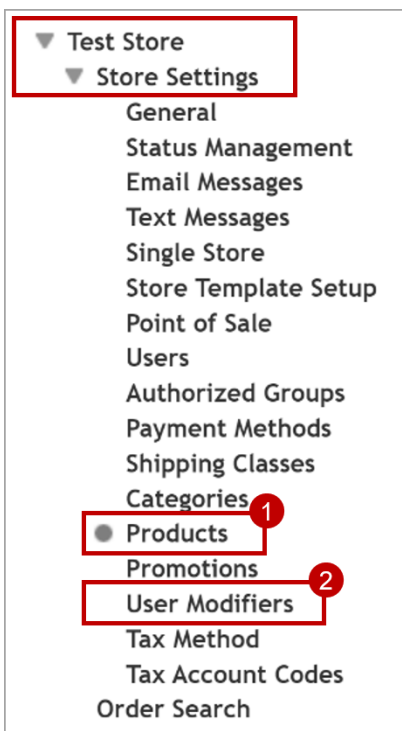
Test Store
Store Settings
General
Status Management
Email Messages
Text Messages
Single Store
Store Template Setup
Point of Sale
Users
Authorized Groups
Payment Methods
Shipping Classes
Categories
1
Products
Promotions
2
User Modifiers
Tax Method
Tax Account Codes
Order Search